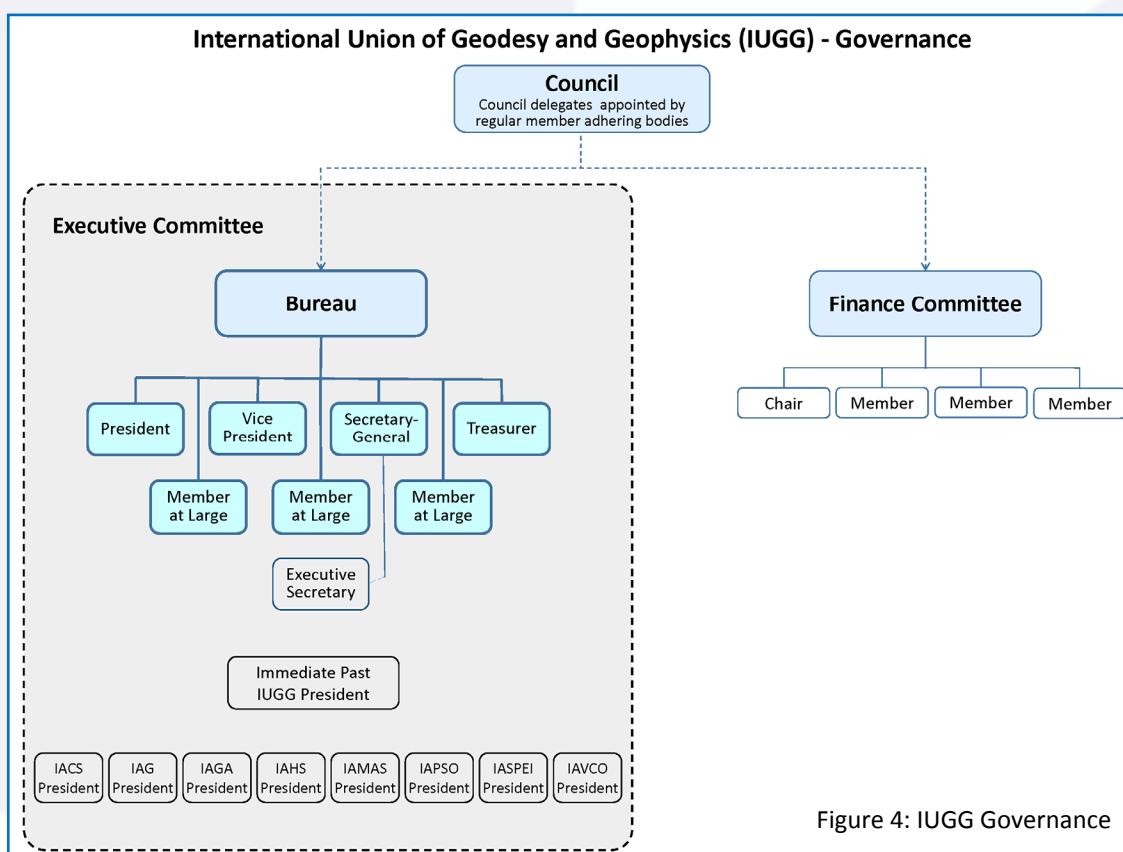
International Union of Geodesy and Geophysics (IUGG) - Governance

Council
Council delegates appointed by regular member adhering bodies

Executive Committee

Bureau

President

Vice President

Secretary-General

Treasurer

Member at Large

Member at Large

Member at Large

Executive Secretary

Immediate Past IUGG President

IACS President

IAG President

IAGA President

IAHS President

IAMAS President

IAPSO President

IASPEI President

IAVCO President

Finance Committee

Chair

Member

Member

Member

Figure 4: IUGG Governance